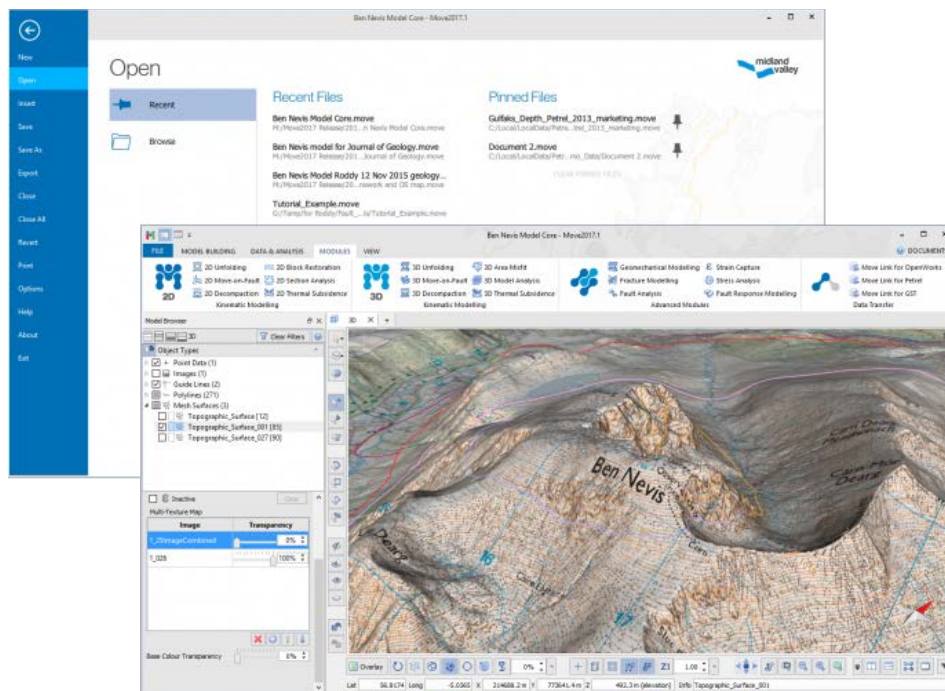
Ben Nevis Model Core - Move2017.1

New
Open
Insert
Save
Save As
Export
Close
Close All
Revert
Print
Options
Help
About
Exit

Open

Recent
Browse

Recent Files

Ben Nevis Model Core.move
M:/Move2017 Release/201...n Nevis Model Core.move

Ben Nevis model for Journal of Geology.move
M:/Move2017 Release/201...Journal of Geology.move

Ben Nevis Model Roddy 12 Nov 2015 geology...
M:/Move2017 Release/201...nework and OS map.move

Tutorial_Example.move
C:/Temp/for Roddy/Fault_...ls/Tutorial_Example.move

Pinned Files

Gullfaks_Depth_Petrel_2013_marketing.move
C:/Local/LocalData/Petr...ted_2013_marketing.move

Document 2.move
C:/Local/LocalData/Petr...mo_Data/Document 2.move

CLEAR PINNED FILES

midland valley

Ben Nevis Model Core - Move2017.1

FILE MODEL BUILDING DATA & ANALYSIS MODULES VIEW DOCUMENT

2D
2D Unfolding
2D Move-on-Fault
2D Decompaction
2D Block Restoration
2D Section Analysis
2D Thermal Subsidence
Kinematic Modelling

3D
3D Unfolding
3D Move-on-Fault
3D Decompaction
3D Area Misfit
3D Model Analysis
3D Thermal Subsidence
Kinematic Modelling

Geomechanical Modelling
Fracture Modelling
Fault Analysis
Strain Capture
Stress Analysis
Fault Response Modelling
Advanced Modules

Move Link for OpenWorks
Move Link for Petrel
Move Link for GST
Data Transfer

Model Browser
3D
Clear Filters
Object Types
Point Data (1)
Images (1)
Guide Lines (2)
Polylines (271)
Mesh Surfaces (3)
Topographic_Surface [12]
Topographic_Surface_001 [85]
Topographic_Surface_027 [90]

Inactive
Clear
Multi-Texture Map
| Image | Transparency |
|---|---|
| 1_25ImageCombined | 0% |
| 1_026 | 100% |

Base Colour Transparency 0%

3D

Ben Nevis
Dearg
Carn Dearg

Overlay 0% Z: 1.00

Lat 56.8174 Long -5.0365 X 214688.2 m Y 773641.4 m Z 492.3 m (elevation) Info Topographic_Surface_001